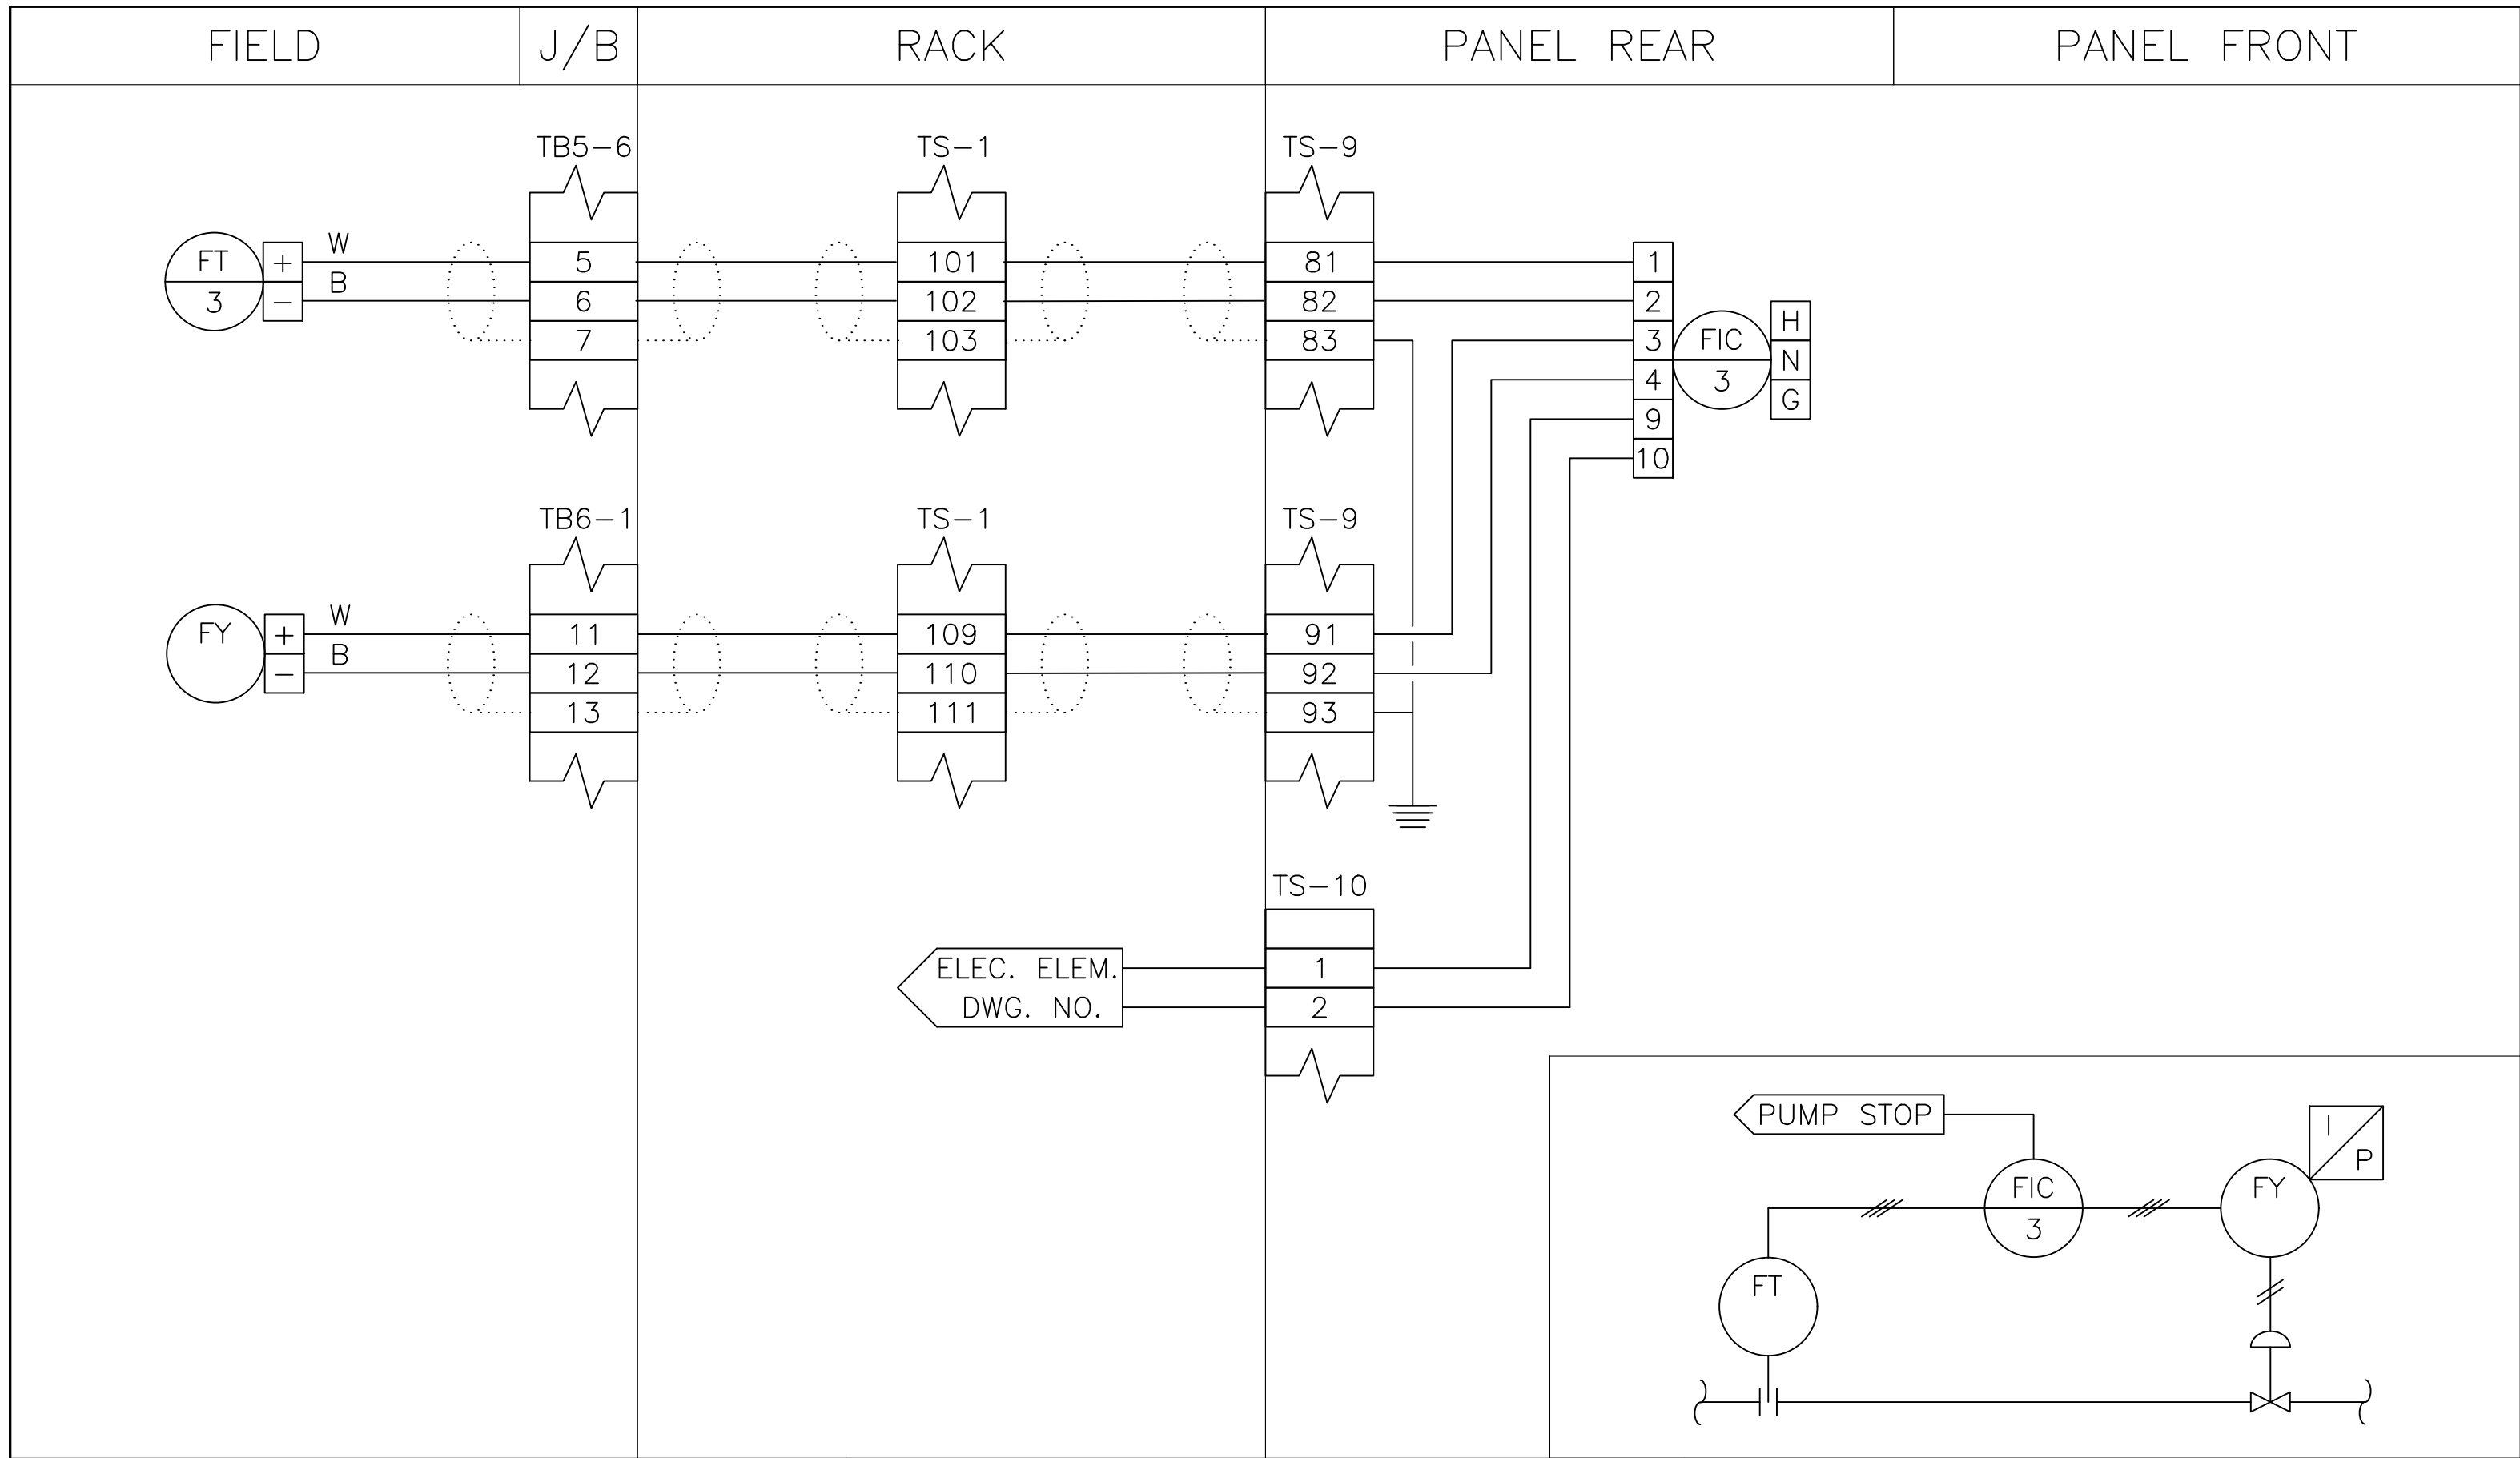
FIELD | J/B | RACK | PANEL REAR | PANEL FRONT

TB5–6
TS–1
TS–9

FT
3
+
–
W
B
5
6
7
101
102
103
81
82
83
1
2
3
4
9
10
FIC
3
H
N
G

TB6–1
TS–1
TS–9

FY
+
–
W
B
11
12
13
109
110
111
91
92
93

TS–10
ELEC. ELEM.
DWG. NO.
1
2

PUMP STOP
I
P
FIC
3
FY
FT